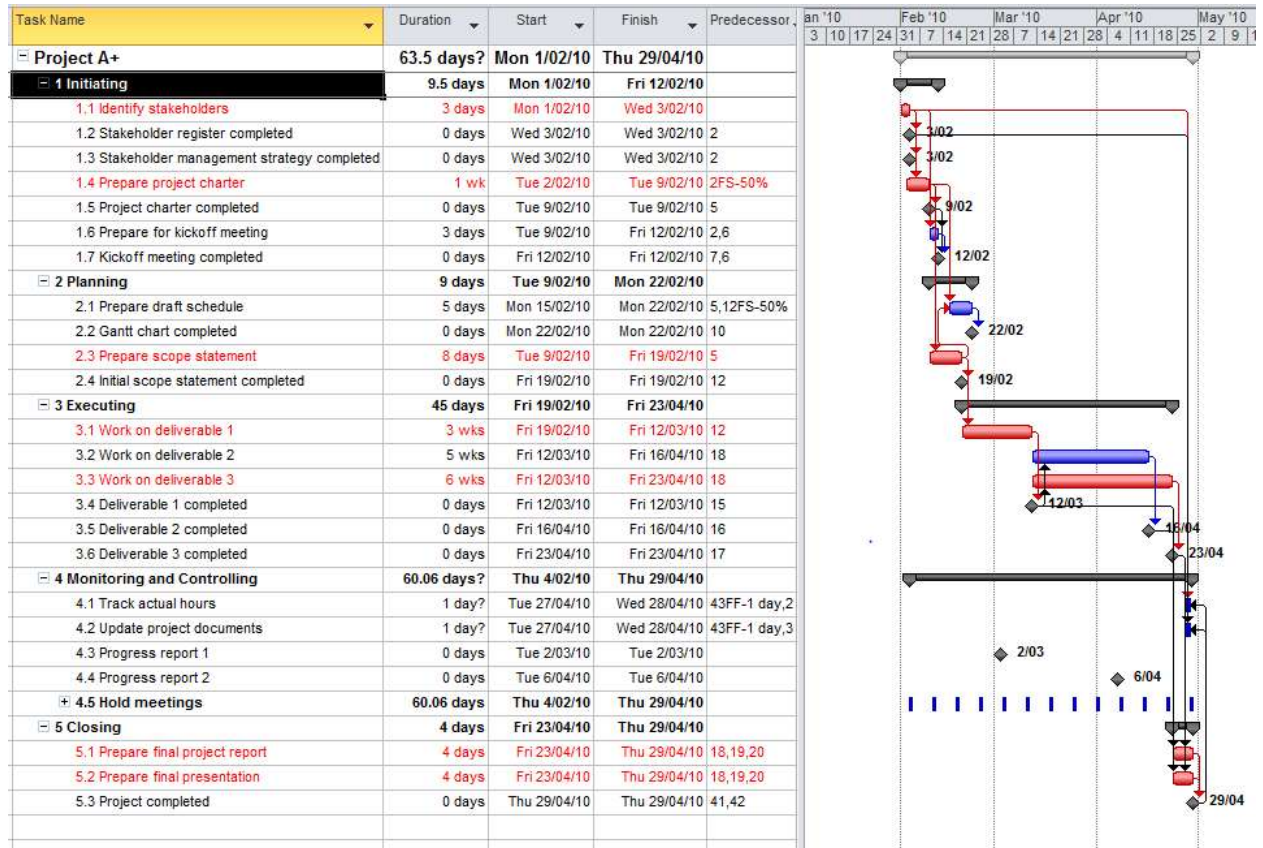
| Task Name | Duration | Start | Finish | Predecessor |
|---|---|---|---|---|
| Project A+ | 63.5 days? | Mon 1/02/10 | Thu 29/04/10 | |
| 1 Initiating | 9.5 days | Mon 1/02/10 | Fri 12/02/10 | |
| 1.1 Identify stakeholders | 3 days | Mon 1/02/10 | Wed 3/02/10 | |
| 1.2 Stakeholder register completed | 0 days | Wed 3/02/10 | Wed 3/02/10 | 2 |
| 1.3 Stakeholder management strategy completed | 0 days | Wed 3/02/10 | Wed 3/02/10 | 2 |
| 1.4 Prepare project charter | 1 wk | Tue 2/02/10 | Tue 9/02/10 | 2FS-50% |
| 1.5 Project charter completed | 0 days | Tue 9/02/10 | Tue 9/02/10 | 5 |
| 1.6 Prepare for kickoff meeting | 3 days | Tue 9/02/10 | Fri 12/02/10 | 2,6 |
| 1.7 Kickoff meeting completed | 0 days | Fri 12/02/10 | Fri 12/02/10 | 7,6 |
| 2 Planning | 9 days | Tue 9/02/10 | Mon 22/02/10 | |
| 2.1 Prepare draft schedule | 5 days | Mon 15/02/10 | Mon 22/02/10 | 5,12FS-50% |
| 2.2 Gantt chart completed | 0 days | Mon 22/02/10 | Mon 22/02/10 | 10 |
| 2.3 Prepare scope statement | 8 days | Tue 9/02/10 | Fri 19/02/10 | 5 |
| 2.4 Initial scope statement completed | 0 days | Fri 19/02/10 | Fri 19/02/10 | 12 |
| 3 Executing | 45 days | Fri 19/02/10 | Fri 23/04/10 | |
| 3.1 Work on deliverable 1 | 3 wks | Fri 19/02/10 | Fri 12/03/10 | 12 |
| 3.2 Work on deliverable 2 | 5 wks | Fri 12/03/10 | Fri 16/04/10 | 18 |
| 3.3 Work on deliverable 3 | 6 wks | Fri 12/03/10 | Fri 23/04/10 | 18 |
| 3.4 Deliverable 1 completed | 0 days | Fri 12/03/10 | Fri 12/03/10 | 15 |
| 3.5 Deliverable 2 completed | 0 days | Fri 16/04/10 | Fri 16/04/10 | 16 |
| 3.6 Deliverable 3 completed | 0 days | Fri 23/04/10 | Fri 23/04/10 | 17 |
| 4 Monitoring and Controlling | 60.06 days? | Thu 4/02/10 | Thu 29/04/10 | |
| 4.1 Track actual hours | 1 day? | Tue 27/04/10 | Wed 28/04/10 | 43FF-1 day,2 |
| 4.2 Update project documents | 1 day? | Tue 27/04/10 | Wed 28/04/10 | 43FF-1 day,3 |
| 4.3 Progress report 1 | 0 days | Tue 2/03/10 | Tue 2/03/10 | |
| 4.4 Progress report 2 | 0 days | Tue 6/04/10 | Tue 6/04/10 | |
| 4.5 Hold meetings | 60.06 days | Thu 4/02/10 | Thu 29/04/10 | |
| 5 Closing | 4 days | Fri 23/04/10 | Thu 29/04/10 | |
| 5.1 Prepare final project report | 4 days | Fri 23/04/10 | Thu 29/04/10 | 18,19,20 |
| 5.2 Prepare final presentation | 4 days | Fri 23/04/10 | Thu 29/04/10 | 18,19,20 |
| 5.3 Project completed | 0 days | Thu 29/04/10 | Thu 29/04/10 | 41,42 |

an '10 Feb '10 Mar '10 Apr '10 May '10
3 10 17 24 31 7 14 21 28 7 14 21 28 4 11 18 25 2 9 1

3/02
3/02
9/02
12/02
22/02
19/02
12/03
16/04
23/04
2/03
6/04
29/04